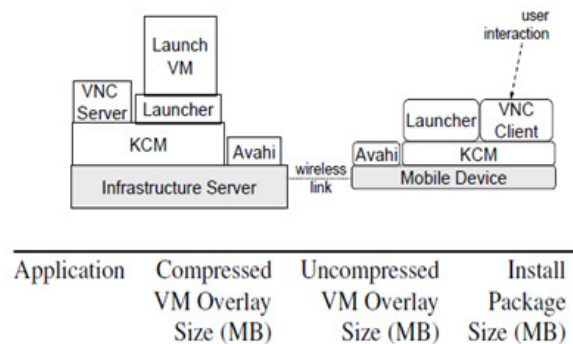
Launch VM

VNC Server

Launcher

KCM

Avahi

Infrastructure Server

wireless link

user interaction

Launcher

VNC Client

Avahi

KCM

Mobile Device

| Application | Compressed VM Overlay Size (MB) | Uncompressed VM Overlay Size (MB) | Install Package Size (MB) |
|---|---|---|---|